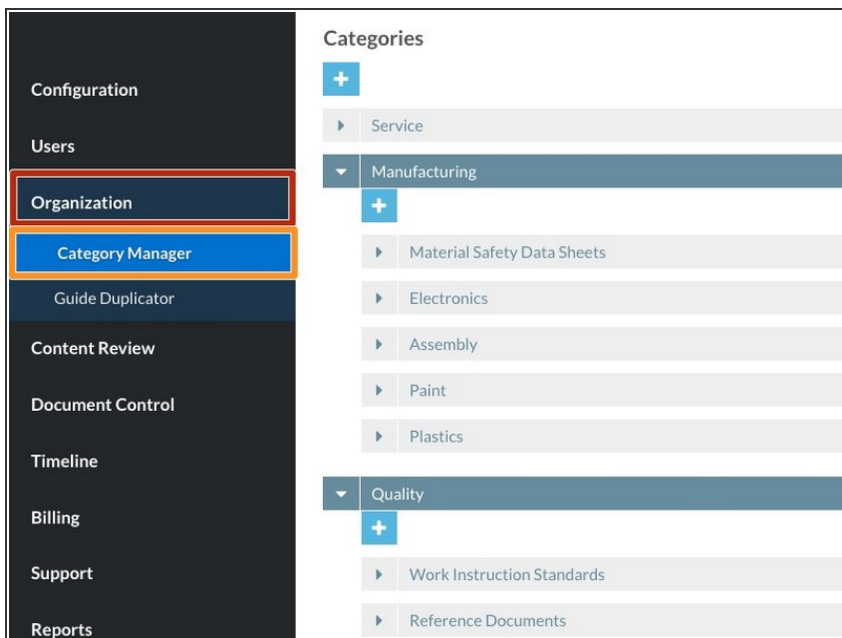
Configuration

Users

Organization

Category Manager

Guide Duplicator

Content Review

Document Control

Timeline

Billing

Support

Reports

Categories

+

Service

Manufacturing

+

Material Safety Data Sheets

Electronics

Assembly

Paint

Plastics

Quality

+

Work Instruction Standards

Reference Documents